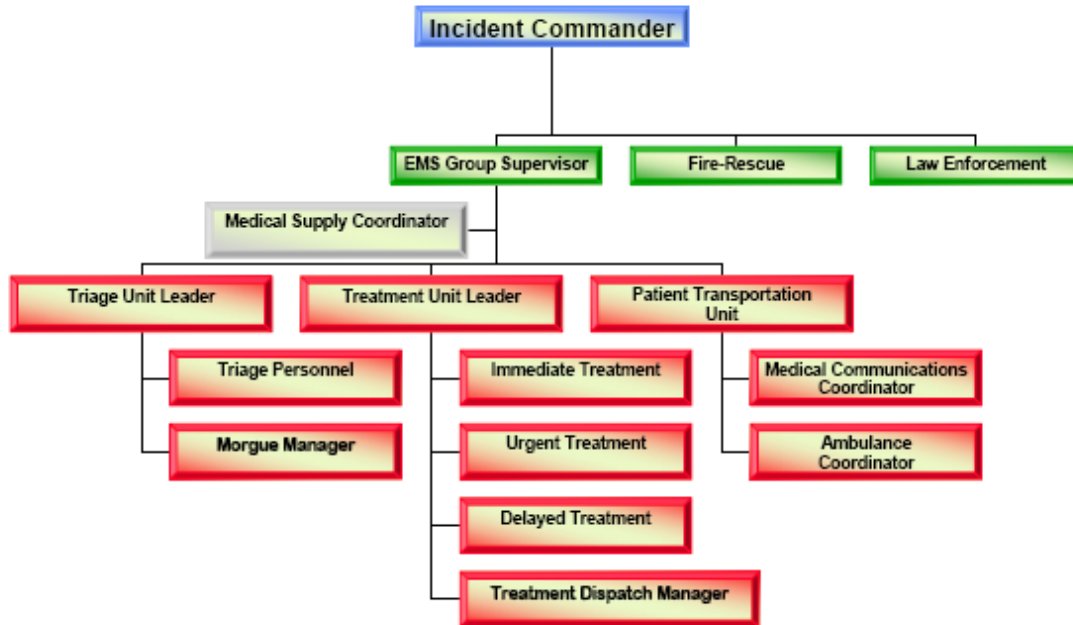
Incident Commander

EMS Group Supervisor

Fire-Rescue

Law Enforcement

Medical Supply Coordinator

Triage Unit Leader

Treatment Unit Leader

Patient Transportation Unit

Triage Personnel

Morgue Manager

Immediate Treatment

Urgent Treatment

Delayed Treatment

Treatment Dispatch Manager

Medical Communications Coordinator

Ambulance Coordinator